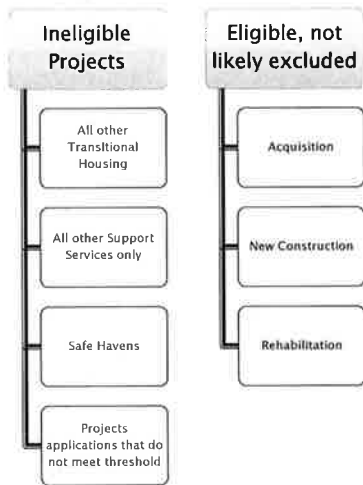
Ineligible Projects

All other Transitional Housing

All other Support Services only

Safe Havens

Projects applications that do not meet threshold

Eligible, not likely excluded

Acquisition

New Construction

Rehabilitation